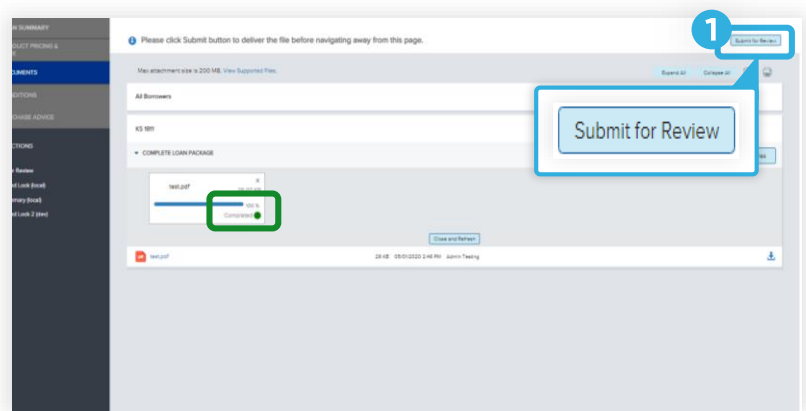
N SUMMARY
ODUCT PRICING &
CUMENTS
DITIONS
CHASE ADVICE
CTIONS
r Review
d Lock (local)
mary (local)
d Lock 2 (dev)

Please click Submit button to deliver the file before navigating away from this page.

1

Submit for Review

Max attachment size is 200 MB. View Supported Files.

Expand All Collapse All

All Borrowers

KS 1811

COMPLETE LOAN PACKAGE

Submit for Review

test.pdf

100 %
Completed

Close and Refresh

test.pdf 28 KB 05/01/2020 2:46 PM Admin Testing